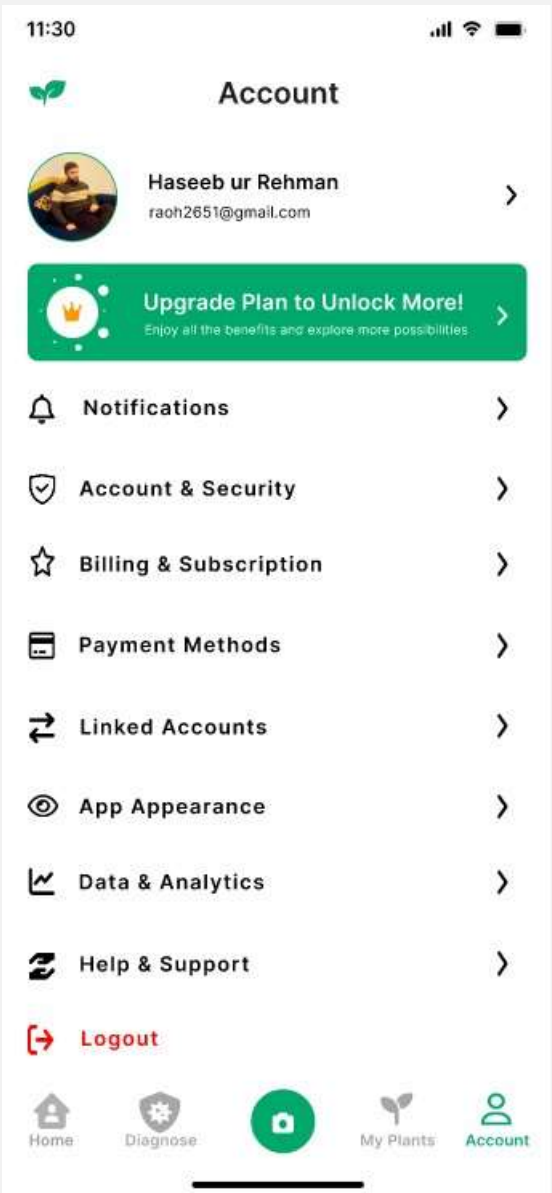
11:30

Account

Haseeb ur Rehman
raoh2651@gmail.com

Upgrade Plan to Unlock More!
Enjoy all the benefits and explore more possibilities

Notifications

Account & Security

Billing & Subscription

Payment Methods

Linked Accounts

App Appearance

Data & Analytics

Help & Support

Logout

Home
Diagnose
My Plants
Account